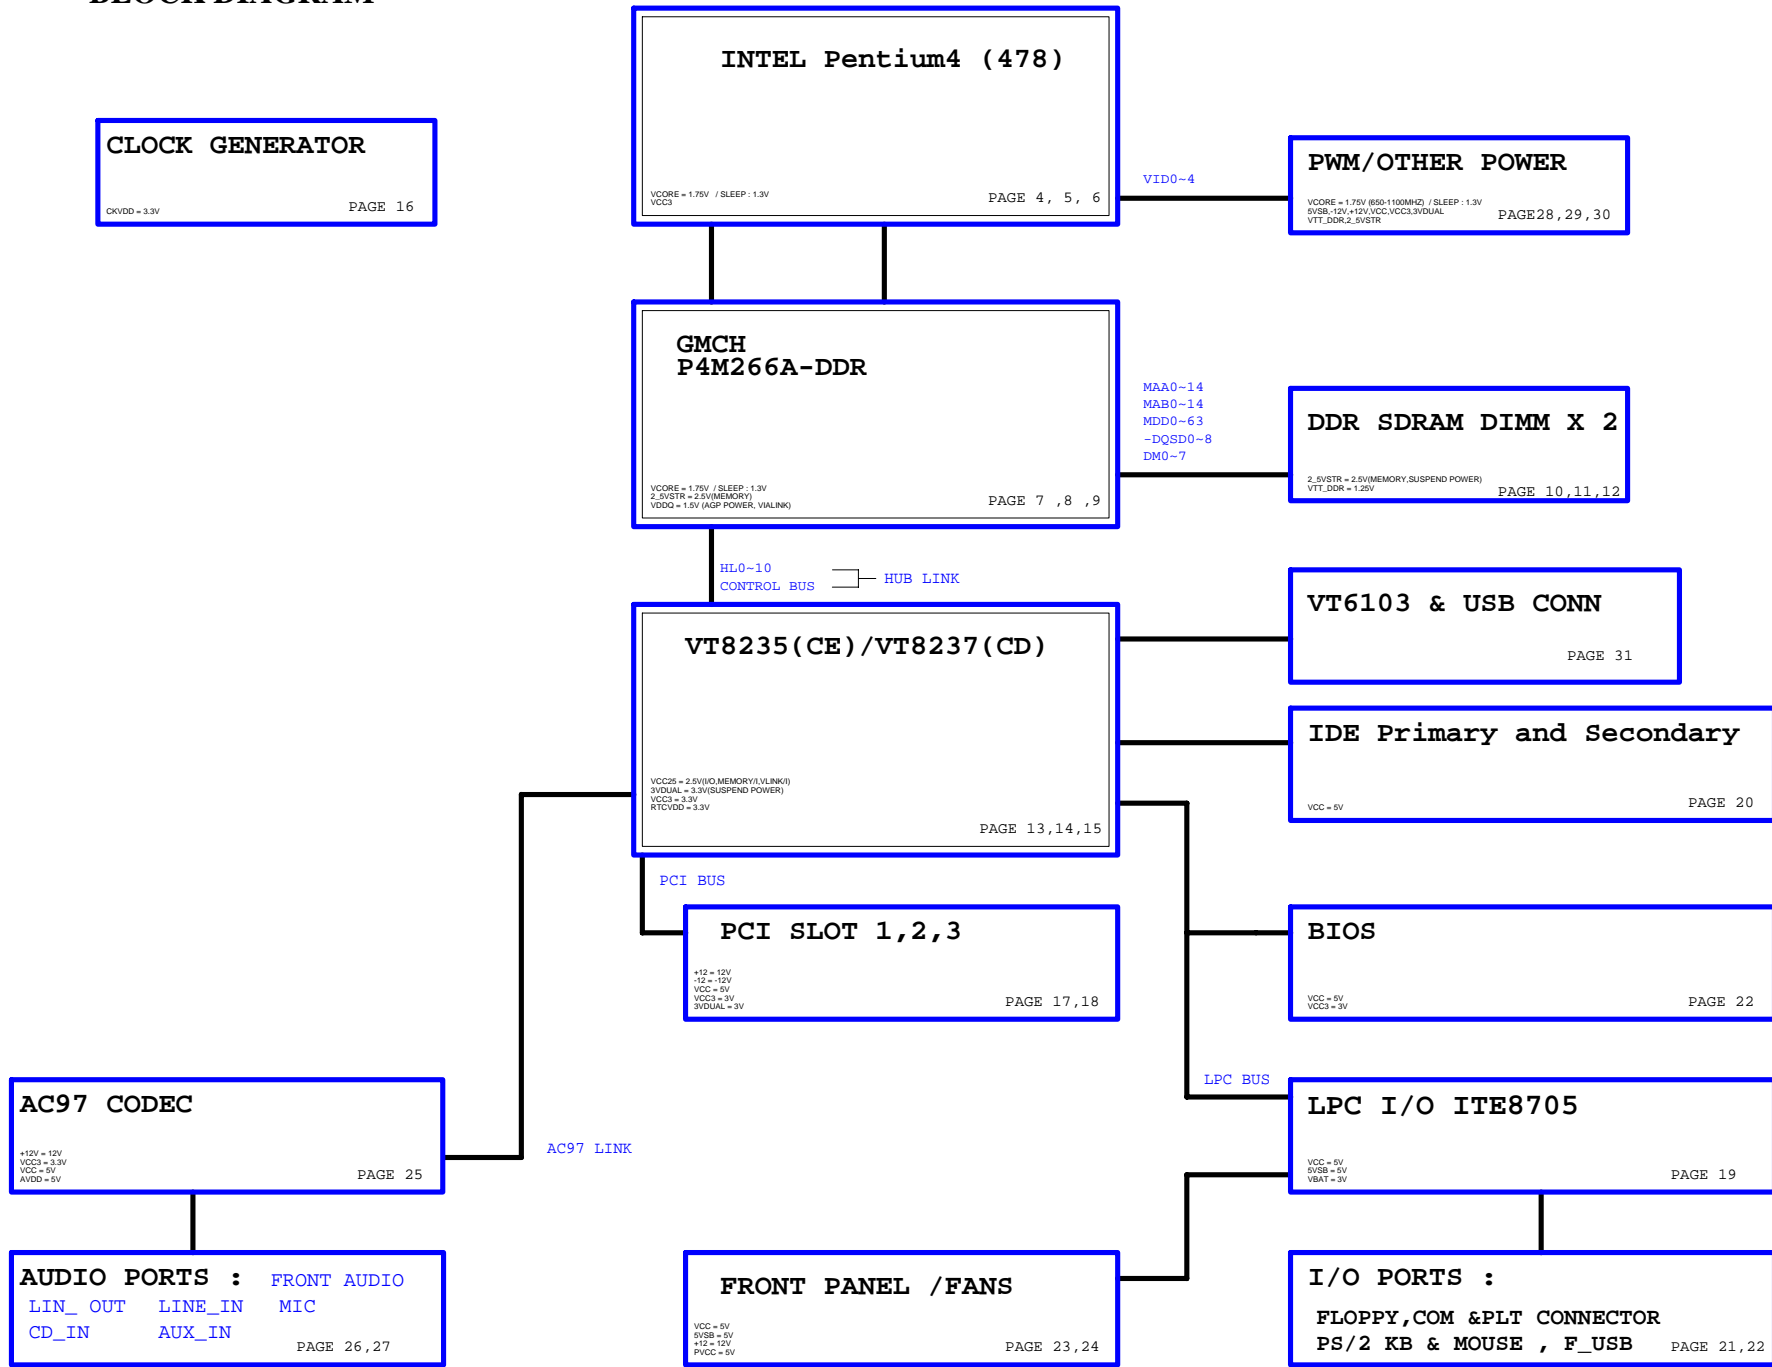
BLOCK DIAGRAM

INTEL Pentium4 (478)

VCORE = 1.75V / SLEEP : 1.3V
VCC3

PAGE 4, 5, 6

CLOCK GENERATOR

CKVDD = 3.3V

PAGE 16

VID0~4

PWM/OTHER POWER

VCORE = 1.75V (650-1100MHZ) / SLEEP : 1.3V
5VSB,-12V,+12V,VCC,VCC3,3VDUAL
VTT_DDR,2_5VSTR

PAGE28,29,30

GMCH
P4M266A-DDR

VCORE = 1.75V / SLEEP : 1.3V
2_5VSTR = 2.5V(MEMORY)
VDDQ = 1.5V (AGP POWER, VIALINK)

PAGE 7 ,8 ,9

MAA0~14
MAB0~14
MDD0~63
-DQSD0~8
DM0~7

DDR SDRAM DIMM X 2

2_5VSTR = 2.5V(MEMORY,SUSPEND POWER)
VTT_DDR = 1.25V

PAGE 10,11,12

HL0~10
CONTROL BUS

HUB LINK

VT6103 & USB CONN

PAGE 31

VT8235(CE)/VT8237(CD)

VCC25 = 2.5V(I/O,MEMORY/I,VLINK/I)
3VDUAL = 3.3V(SUSPEND POWER)
VCC3 = 3.3V
RTCVDD = 3.3V

PAGE 13,14,15

IDE Primary and Secondary

VCC = 5V

PAGE 20

PCI BUS

PCI SLOT 1,2,3

+12 = 12V
-12 = -12V
VCC = 5V
VCC3 = 3V
3VDUAL = 3V

PAGE 17,18

BIOS

VCC = 5V
VCC3 = 3V

PAGE 22

LPC BUS

AC97 CODEC

+12V = 12V
VCC3 = 3.3V
VCC = 5V
AVDD = 5V

PAGE 25

AC97 LINK

LPC I/O ITE8705

VCC = 5V
5VSB = 5V
VBAT = 3V

PAGE 19

AUDIO PORTS : FRONT AUDIO
LIN_ OUT LINE_IN MIC
CD_IN AUX_IN

PAGE 26,27

FRONT PANEL /FANS

VCC = 5V
5VSB = 5V
+12 = 12V
PVCC = 5V

PAGE 23,24

I/O PORTS :

FLOPPY,COM &PLT CONNECTOR
PS/2 KB & MOUSE , F_USB

PAGE 21,22